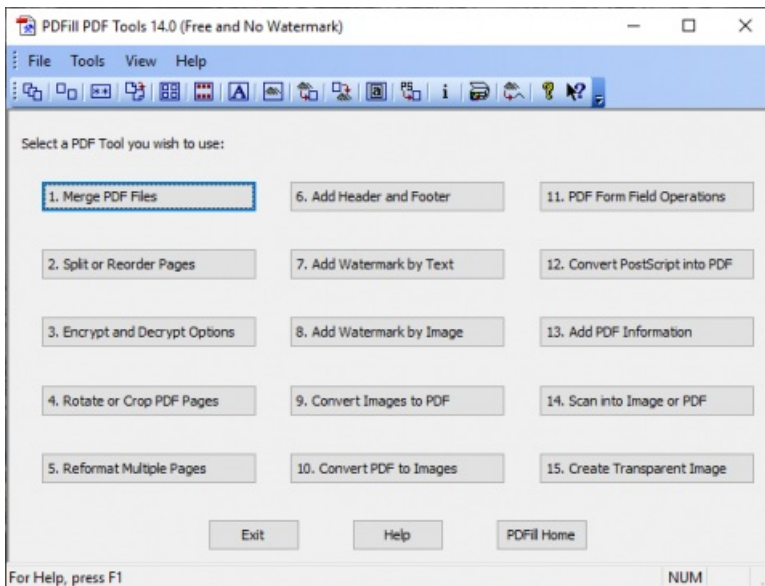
PDFill PDF Tools 14.0 (Free and No Watermark)

File Tools View Help

Select a PDF Tool you wish to use:

1. Merge PDF Files

2. Split or Reorder Pages

3. Encrypt and Decrypt Options

4. Rotate or Crop PDF Pages

5. Reformat Multiple Pages

6. Add Header and Footer

7. Add Watermark by Text

8. Add Watermark by Image

9. Convert Images to PDF

10. Convert PDF to Images

11. PDF Form Field Operations

12. Convert PostScript into PDF

13. Add PDF Information

14. Scan into Image or PDF

15. Create Transparent Image

Exit

Help

PDFill Home

For Help, press F1

NUM